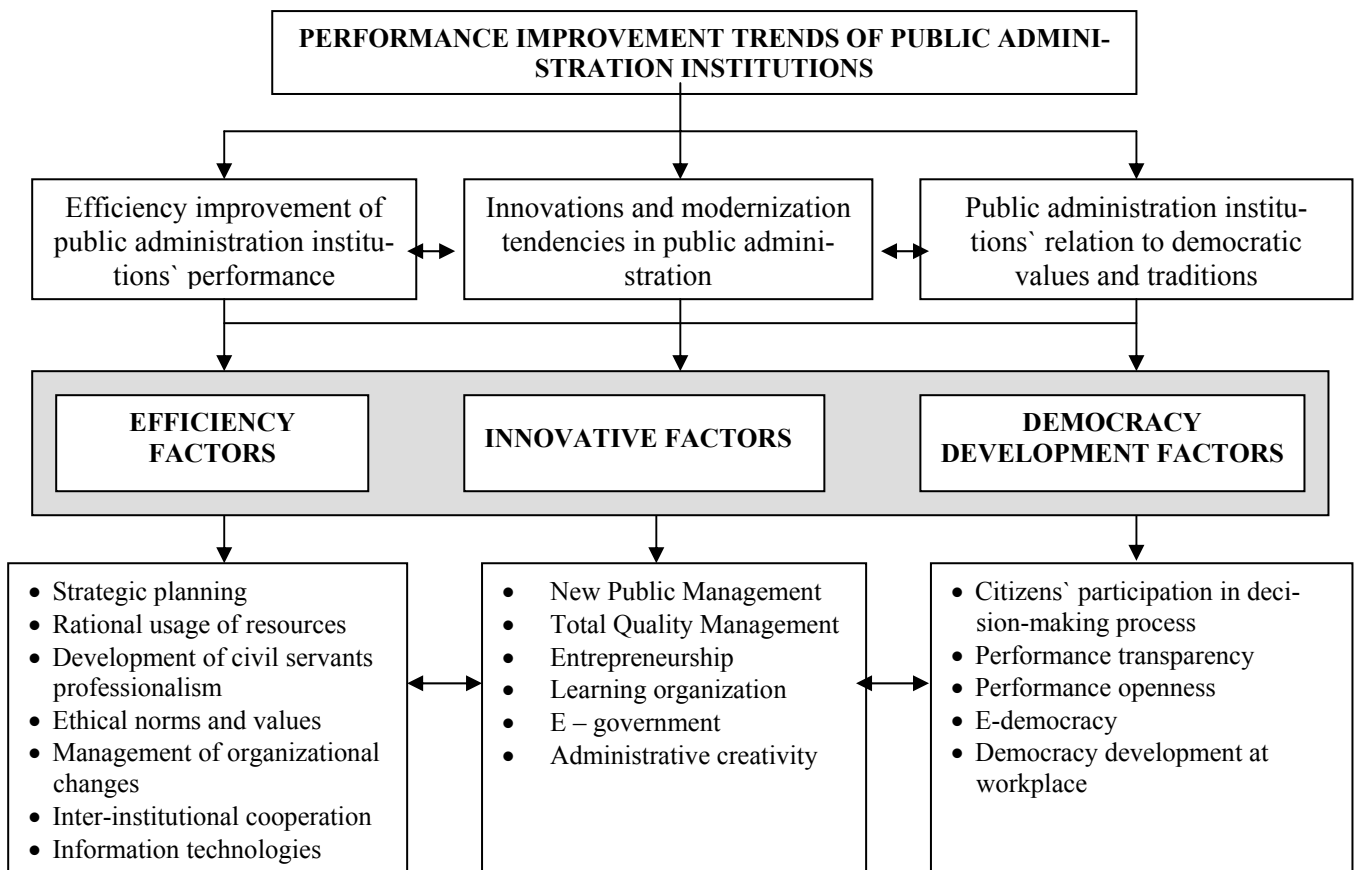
PERFORMANCE IMPROVEMENT TRENDS OF PUBLIC ADMINISTRATION INSTITUTIONS

Efficiency improvement of public administration institutions` performance

Innovations and modernization tendencies in public administration

Public administration institutions` relation to democratic values and traditions

EFFICIENCY FACTORS

INNOVATIVE FACTORS

DEMOCRACY DEVELOPMENT FACTORS

- Strategic planning
- Rational usage of resources
- Development of civil servants professionalism
- Ethical norms and values
- Management of organizational changes
- Inter-institutional cooperation
- Information technologies

- New Public Management
- Total Quality Management
- Entrepreneurship
- Learning organization
- E – government
- Administrative creativity

- Citizens` participation in decision-making process
- Performance transparency
- Performance openness
- E-democracy
- Democracy development at workplace